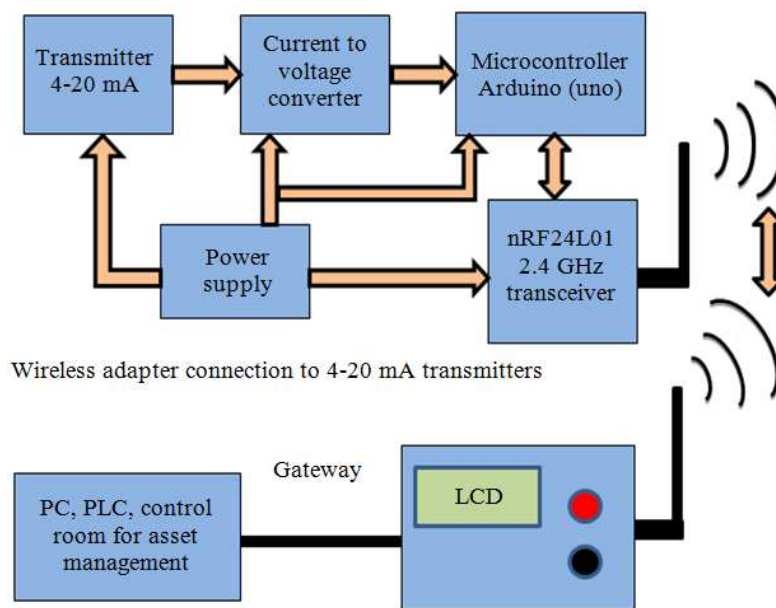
Transmitter 4-20 mA

Current to voltage converter

Microcontroller Arduino (uno)

Power supply

nRF24L01 2.4 GHz transceiver

Wireless adapter connection to 4-20 mA transmitters

Gateway

PC, PLC, control room for asset management

LCD